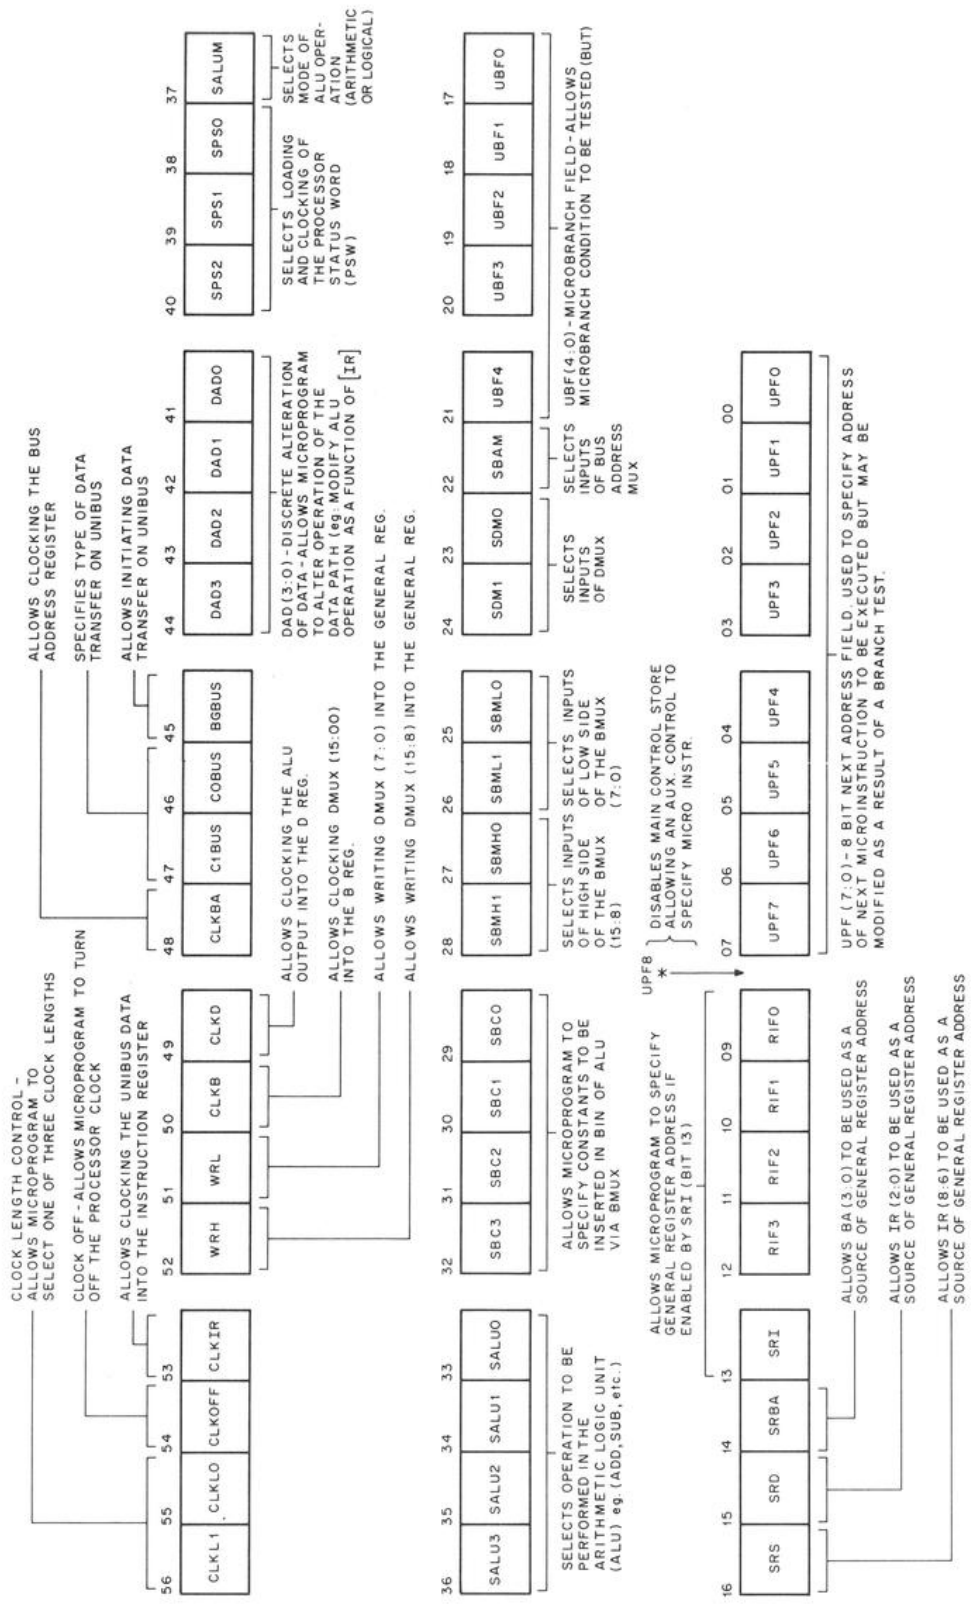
CLOCK LENGTH CONTROL - ALLOWS MICROPROGRAM TO SELECT ONE OF THREE CLOCK LENGTHS

CLOCK OFF - ALLOWS MICROPROGRAM TO TURN OFF THE PROCESSOR CLOCK

ALLOWS CLOCKING THE UNIBUS DATA INTO THE INSTRUCTION REGISTER

ALLOWS CLOCKING THE BUS ADDRESS REGISTER

SPECIFIES TYPE OF DATA TRANSFER ON UNIBUS

ALLOWS INITIATING DATA TRANSFER ON UNIBUS

| 56 | 55 | 54 | 53 | 52 | 51 | 50 | 49 | 48 | 47 | 46 | 45 | 44 | 43 | 42 | 41 | 40 | 39 | 38 | 37 |
|---|---|---|---|---|---|---|---|---|---|---|---|---|---|---|---|---|---|---|---|
| CLKL1 | CLKLO | CLKOFF | CLKIR | WRH | WRL | CLKB | CLKD | CLKBA | C1BUS | COBUS | BGBUS | DAD3 | DAD2 | DAD1 | DADO | SPS2 | SPS1 | SPSO | SALUM |

ALLOWS CLOCKING THE ALU OUTPUT INTO THE D REG.

ALLOWS CLOCKING DMUX (15:00) INTO THE B REG.

ALLOWS WRITING DMUX (7:0) INTO THE GENERAL REG.

ALLOWS WRITING DMUX (15:8) INTO THE GENERAL REG.

DAD (3:0) - DISCRETE ALTERATION OF DATA - ALLOWS MICROPROGRAM TO ALTER OPERATION OF THE DATA PATH (eg: MODIFY ALU OPERATION AS A FUNCTION OF [IR]

SELECTS LOADING AND CLOCKING OF THE PROCESSOR STATUS WORD (PSW)

SELECTS MODE OF ALU OPERATION (ARITHMETIC OR LOGICAL)

| 36 | 35 | 34 | 33 | 32 | 31 | 30 | 29 | 28 | 27 | 26 | 25 | 24 | 23 | 22 | 21 | 20 | 19 | 18 | 17 |
|---|---|---|---|---|---|---|---|---|---|---|---|---|---|---|---|---|---|---|---|
| SALU3 | SALU2 | SALU1 | SALUO | SBC3 | SBC2 | SBC1 | SBCO | SBMH1 | SBMHO | SBML1 | SBMLO | SDM1 | SDMO | SBAM | UBF4 | UBF3 | UBF2 | UBF1 | UBFO |

SELECTS OPERATION TO BE PERFORMED IN THE ARITHMETIC LOGIC UNIT (ALU) eg. (ADD, SUB, etc.)

ALLOWS MICROPROGRAM TO SPECIFY CONSTANTS TO BE INSERTED IN BIN OF ALU VIA BMUX

SELECTS INPUTS OF HIGH SIDE OF THE BMUX (15:8)

SELECTS INPUTS OF LOW SIDE OF THE BMUX (7:0)

SELECTS INPUTS OF DMUX

SELECTS INPUTS OF BUS ADDRESS MUX

UBF (4:0) - MICROBRANCH FIELD - ALLOWS MICROBRANCH CONDITION TO BE TESTED (BUT)

ALLOWS MICROPROGRAM TO SPECIFY GENERAL REGISTER ADDRESS IF ENABLED BY SRI (BIT 13)

UPF8 * } DISABLES MAIN CONTROL STORE ALLOWING AN AUX. CONTROL TO SPECIFY MICRO INSTR.

| 16 | 15 | 14 | 13 | 12 | 11 | 10 | 09 | 07 | 06 | 05 | 04 | 03 | 02 | 01 | 00 |
|---|---|---|---|---|---|---|---|---|---|---|---|---|---|---|---|
| SRS | SRD | SRBA | SRI | RIF3 | RIF2 | RIF1 | RIFO | UPF7 | UPF6 | UPF5 | UPF4 | UPF3 | UPF2 | UPF1 | UPFO |

ALLOWS BA (3:0) TO BE USED AS A SOURCE OF GENERAL REGISTER ADDRESS

ALLOWS IR (2:0) TO BE USED AS A SOURCE OF GENERAL REGISTER ADDRESS

ALLOWS IR (8:6) TO BE USED AS A SOURCE OF GENERAL REGISTER ADDRESS

UPF (7:0) - 8 BIT NEXT ADDRESS FIELD. USED TO SPECIFY ADDRESS OF NEXT MICROINSTRUCTION TO BE EXECUTED BUT MAY BE MODIFIED AS A RESULT OF A BRANCH TEST.